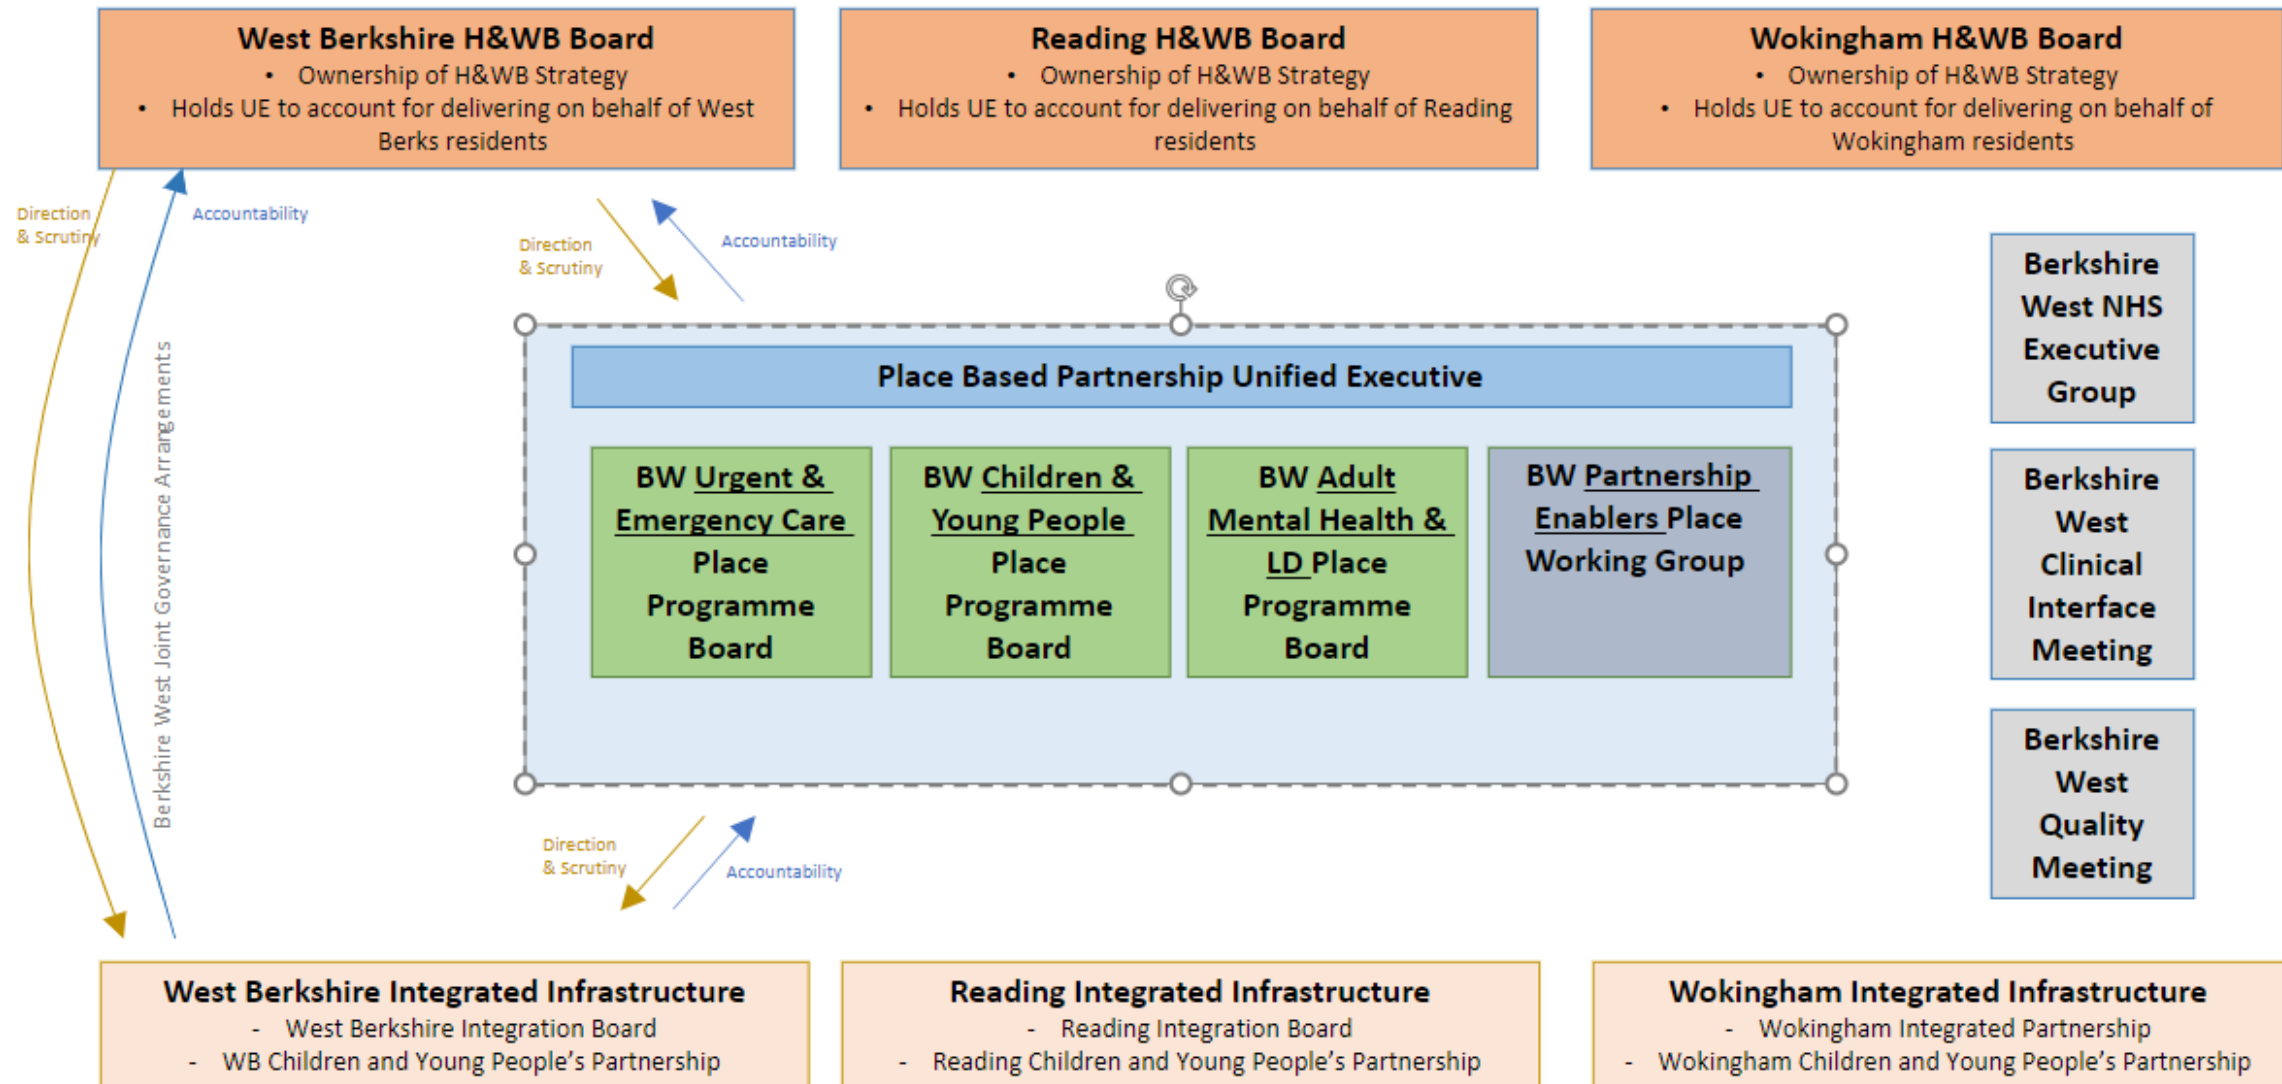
**West Berkshire H&WB Board**
- Ownership of H&WB Strategy
- Holds UE to account for delivering on behalf of West Berks residents

**Reading H&WB Board**
- Ownership of H&WB Strategy
- Holds UE to account for delivering on behalf of Reading residents

**Wokingham H&WB Board**
- Ownership of H&WB Strategy
- Holds UE to account for delivering on behalf of Wokingham residents

Direction & Scrutiny

Accountability

Berkshire West Joint Governance Arrangements

Direction & Scrutiny

Accountability

**Berkshire West NHS Executive Group**

**Place Based Partnership Unified Executive**

**BW Urgent & Emergency Care Place Programme Board**

**BW Children & Young People Place Programme Board**

**BW Adult Mental Health & LD Place Programme Board**

**BW Partnership Enablers Place Working Group**

**Berkshire West Clinical Interface Meeting**

**Berkshire West Quality Meeting**

Direction & Scrutiny

Accountability

**West Berkshire Integrated Infrastructure**
- West Berkshire Integration Board
- WB Children and Young People's Partnership

**Reading Integrated Infrastructure**
- Reading Integration Board
- Reading Children and Young People's Partnership

**Wokingham Integrated Infrastructure**
- Wokingham Integrated Partnership
- Wokingham Children and Young People's Partnership